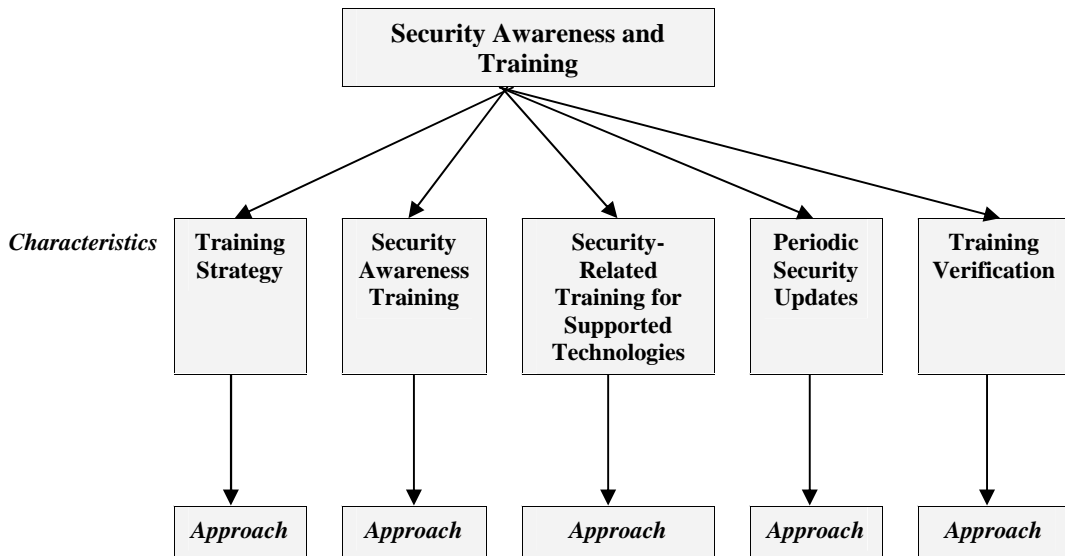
Security Awareness and Training

Characteristics

Training Strategy

Security Awareness Training

Security-Related Training for Supported Technologies

Periodic Security Updates

Training Verification

Approach

Approach

Approach

Approach

Approach